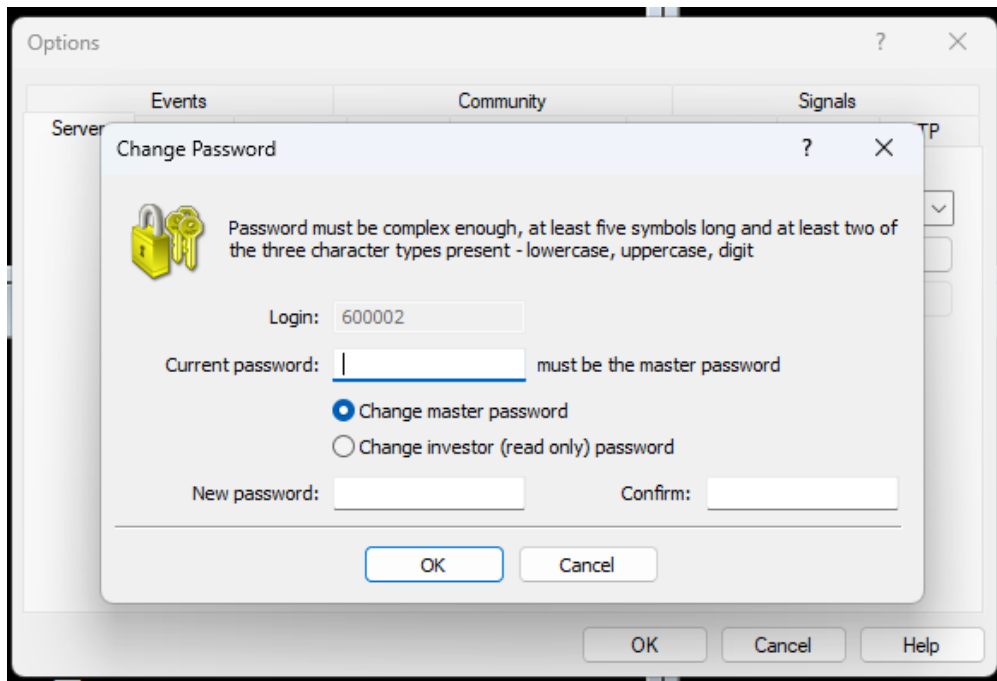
Options ? X

Events Community Signals

Server TP

Change Password ? X

Password must be complex enough, at least five symbols long and at least two of the three character types present - lowercase, uppercase, digit

Login: 600002

Current password: must be the master password

Change master password

Change investor (read only) password

New password: Confirm:

OK Cancel

OK Cancel Help